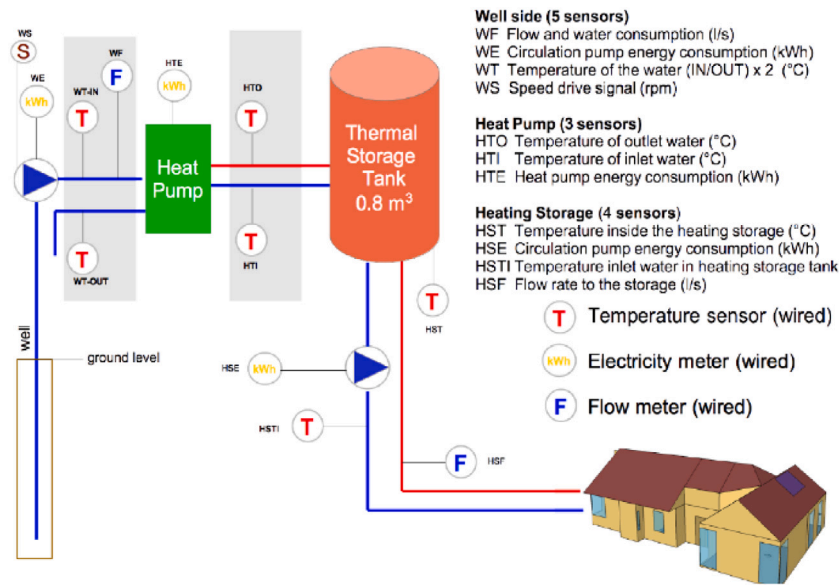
WS
S
WE
kWh
WT-IN
T
WF
F
HTE
kWh
HTO
T
Heat Pump
Thermal Storage Tank 0.8 m$^3$
T
WT-OUT
T
HTI

Well side (5 sensors)
WF Flow and water consumption (l/s)
WE Circulation pump energy consumption (kWh)
WT Temperature of the water (IN/OUT) x 2 (°C)
WS Speed drive signal (rpm)

Heat Pump (3 sensors)
HTO Temperature of outlet water (°C)
HTI Temperature of inlet water (°C)
HTE Heat pump energy consumption (kWh)

Heating Storage (4 sensors)
HST Temperature inside the heating storage (°C)
HSE Circulation pump energy consumption (kWh)
HSTI Temperature inlet water in heating storage tank
HSF Flow rate to the storage (l/s)

T
HST
T Temperature sensor (wired)
kWh Electricity meter (wired)
F Flow meter (wired)

well
ground level
HSE
kWh
HSTI
T
F
HSF